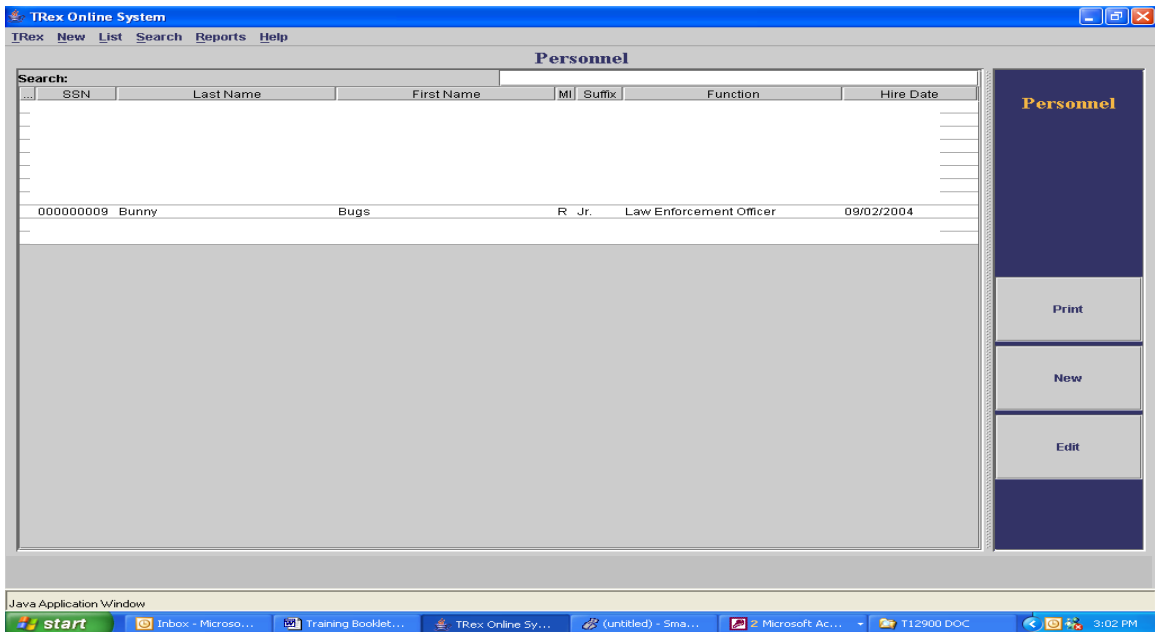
TRex Online System

TRex New List Search Reports Help

Personnel

Search:

| ... | SSN | Last Name | First Name | MI | Suffix | Function | Hire Date |
|---|---|---|---|---|---|---|---|
| | 000000009 | Bunny | Bugs | R | Jr. | Law Enforcement Officer | 09/02/2004 |

Personnel

Print

New

Edit

Java Application Window

start | Inbox - Microso... | Training Booklet... | TRex Online Sy... | (untitled) - Sma... | 2 Microsoft Ac... | T12900 DOC | 3:02 PM